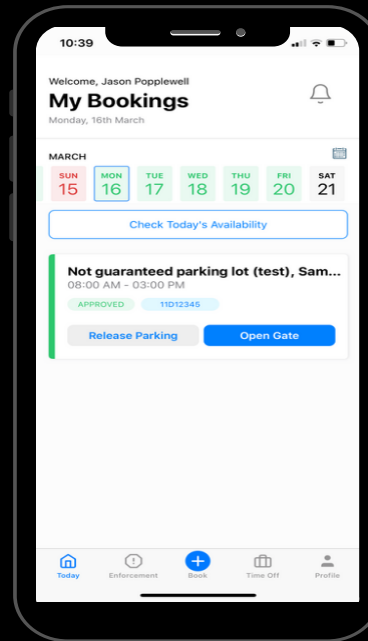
10:39

Welcome, Jason Popplewell
My Bookings
Monday, 16th March

MARCH

| SUN | MON | TUE | WED | THU | FRI | SAT |
|---|---|---|---|---|---|---|
| 15 | 16 | 17 | 18 | 19 | 20 | 21 |

Check Today's Availability

Not guaranteed parking lot (test), Sam...
08:00 AM - 03:00 PM
APPROVED
11D12345

Release Parking
Open Gate

Today
Enforcement
Book
Time Off
Profile